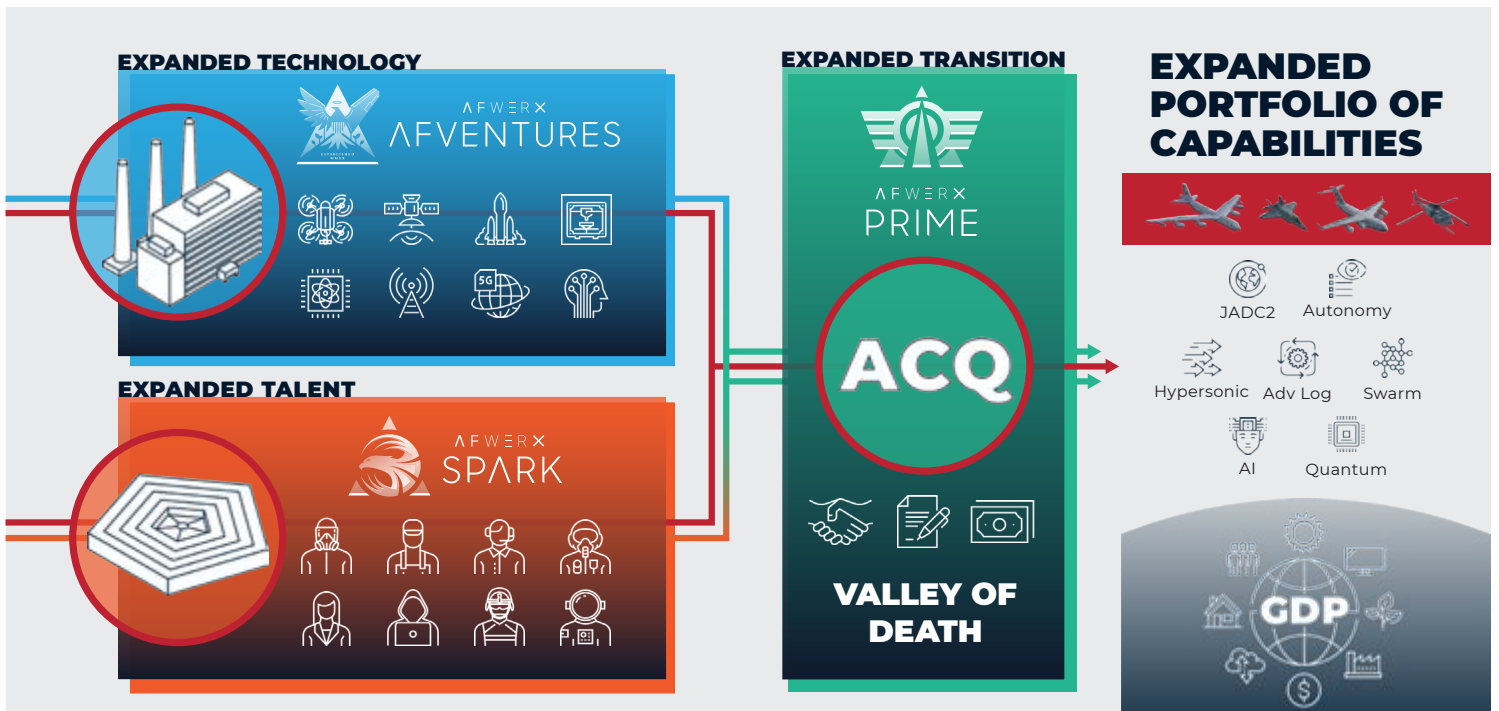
EXPANDED TECHNOLOGY

AFWERX
AFVENTURES

5G

EXPANDED TALENT

AFWERX
SPARK

EXPANDED TRANSITION

AFWERX
PRIME

ACQ

VALLEY OF DEATH

EXPANDED PORTFOLIO OF CAPABILITIES

JADC2
Autonomy
Hypersonic
Adv Log
Swarm
AI
Quantum

GDP